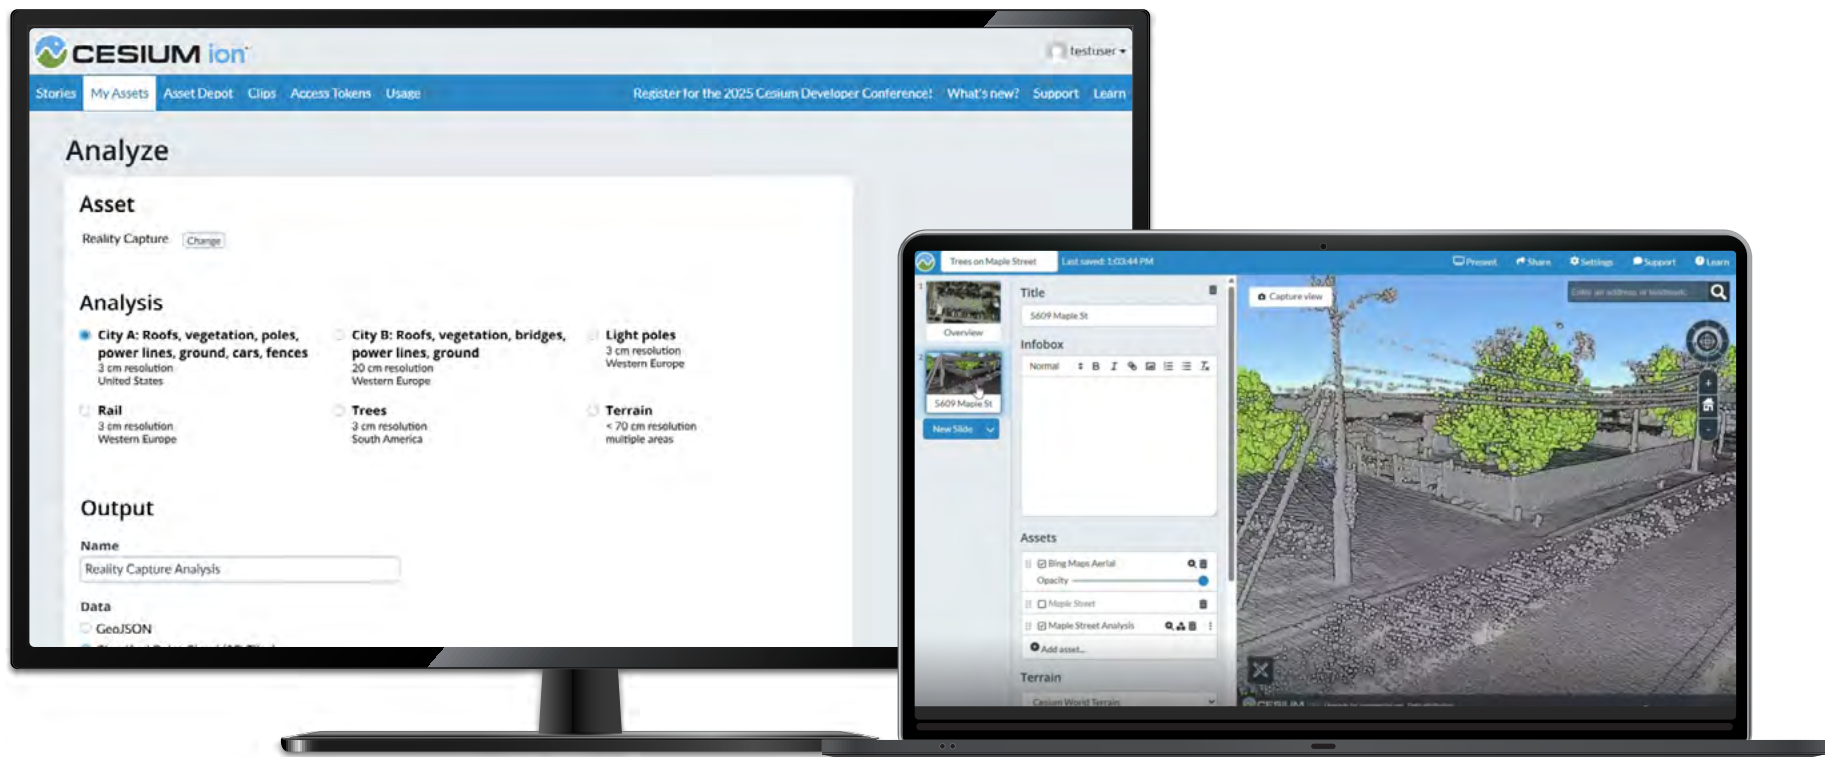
CESIUM ion

testuser ▾

Stories My Assets Asset Depot Clips Access Tokens Usage Register for the 2025 Cesium Developer Conference! What's new? Support Learn

Analyze

Asset

Reality Capture Change

Analysis

City A: Roofs, vegetation, poles, power lines, ground, cars, fences
3 cm resolution
United States

City B: Roofs, vegetation, bridges, power lines, ground
20 cm resolution
Western Europe

Light poles
3 cm resolution
Western Europe

Rail
3 cm resolution
Western Europe

Trees
3 cm resolution
South America

Terrain
< 70 cm resolution
multiple areas

Output

Name

Reality Capture Analysis

Data

GeoJSON

Trees on Maple Street Last saved: 1:03:44 PM Present Share Settings Support Learn

Overview

5609 Maple St

New Slide

Title

5609 Maple St

Infobox

Normal B I

Assets

Bing Maps Aerial
Opacity
Maple Street
Maple Street Analysis
Add asset...

Terrain

Cesium World Terrain

Capture view

Enter an address or landmark

CESIUM